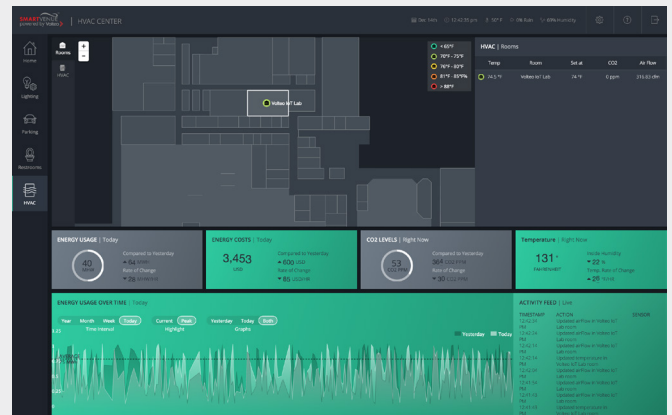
SMARTVENUE powered by Volteo | HVAC CENTER

Home
Lighting
Parking
Restrooms
HVAC

Rooms
HVAC

+
−

< 65°F
70°F - 75°F
76°F - 80°F
81°F - 85°F
> 88°F

Volteo IoT Lab

HVAC | Rooms

| Temp | Room | Set at | CO2 | Air flow |
|---|---|---|---|---|
| 74.5 °F | Volteo IoT Lab | 74 °F | 0 ppm | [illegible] |

ENERGY USAGE | Today
40
Compared to Yesterday
54
Rate of Change
26

ENERGY COSTS | Today
3,453
USD
Compared to Yesterday
600 USD
Rate of Change
86 USD/HR

CO2 LEVELS | Right Now
53
Compared to Yesterday
364
Rate of Change
30

Temperature | Right Now
131°
Inside Humidity
22 %
Temp. Rate of Change
39

ENERGY USAGE OVER TIME | Today
Year Month Week Today
Time Interval
Current Peak
Highlight
Yesterday Today Both
Graphs
Yesterday Today

ACTIVITY FEED | Live
TIMESTAMP ACTION SENSOR
Updated airflow in Volteo IoT Lab room
Updated airflow in Volteo IoT Lab room
Updated airflow in Volteo IoT Lab room
Updated airflow in Volteo IoT Lab room
Updated airflow in Volteo IoT Lab room
Updated airflow in Volteo IoT Lab room
Updated airflow in Volteo IoT Lab room